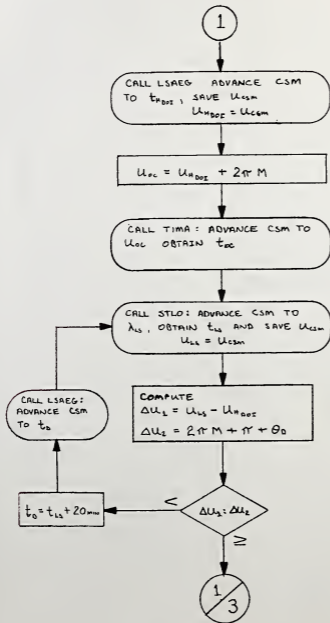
1

CALL LSAEG ADVANCE CSM TO $t_{HDOI}$; SAVE $U_{csm}$ $U_{HDOI} = U_{csm}$

$U_{oc} = U_{HDOI} + 2\pi M$

CALL TIMA: ADVANCE CSM TO $U_{oc}$ OBTAIN $t_{oc}$

CALL STLO: ADVANCE CSM TO $\lambda_{LS}$, OBTAIN $t_{LS}$ AND SAVE $U_{csm}$ $U_{LS} = U_{csm}$

COMPUTE
$\Delta U_1 = U_{LS} - U_{HDOI}$
$\Delta U_2 = 2\pi M + \pi + \theta_D$

CALL LSAEG: ADVANCE CSM TO $t_0$

$t_0 = t_{LS} + 20_{min}$

<

$\Delta U_1 : \Delta U_2$

≥

1/3